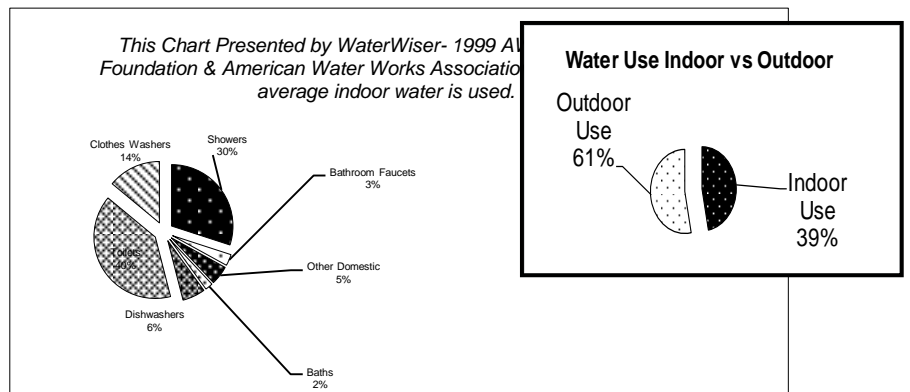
This Chart Presented by WaterWiser- 1999 AW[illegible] Foundation & American Water Works Associatio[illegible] average indoor water is used.

Clothes Washers
14%

Showers
30%

Bathroom Faucets
3%

Toilets
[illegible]

Other Domestic
5%

Dishwashers
6%

Baths
2%

Water Use Indoor vs Outdoor

Outdoor Use
61%

Indoor Use
39%